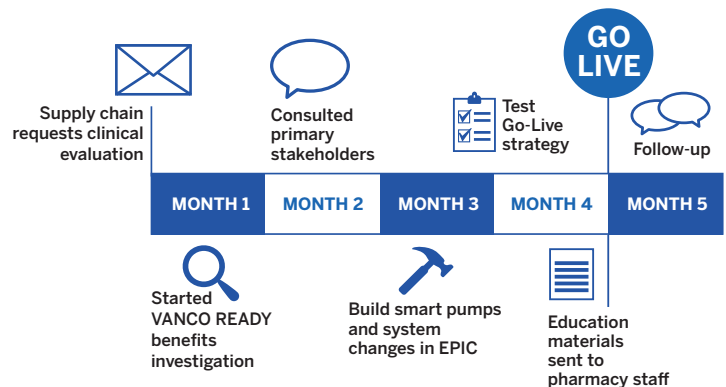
GO LIVE

Supply chain requests clinical evaluation

Consulted primary stakeholders

Test Go-Live strategy

Follow-up

| MONTH 1 | MONTH 2 | MONTH 3 | MONTH 4 | MONTH 5 |
|---|---|---|---|---|

Started VANCO READY benefits investigation

Build smart pumps and system changes in EPIC

Education materials sent to pharmacy staff